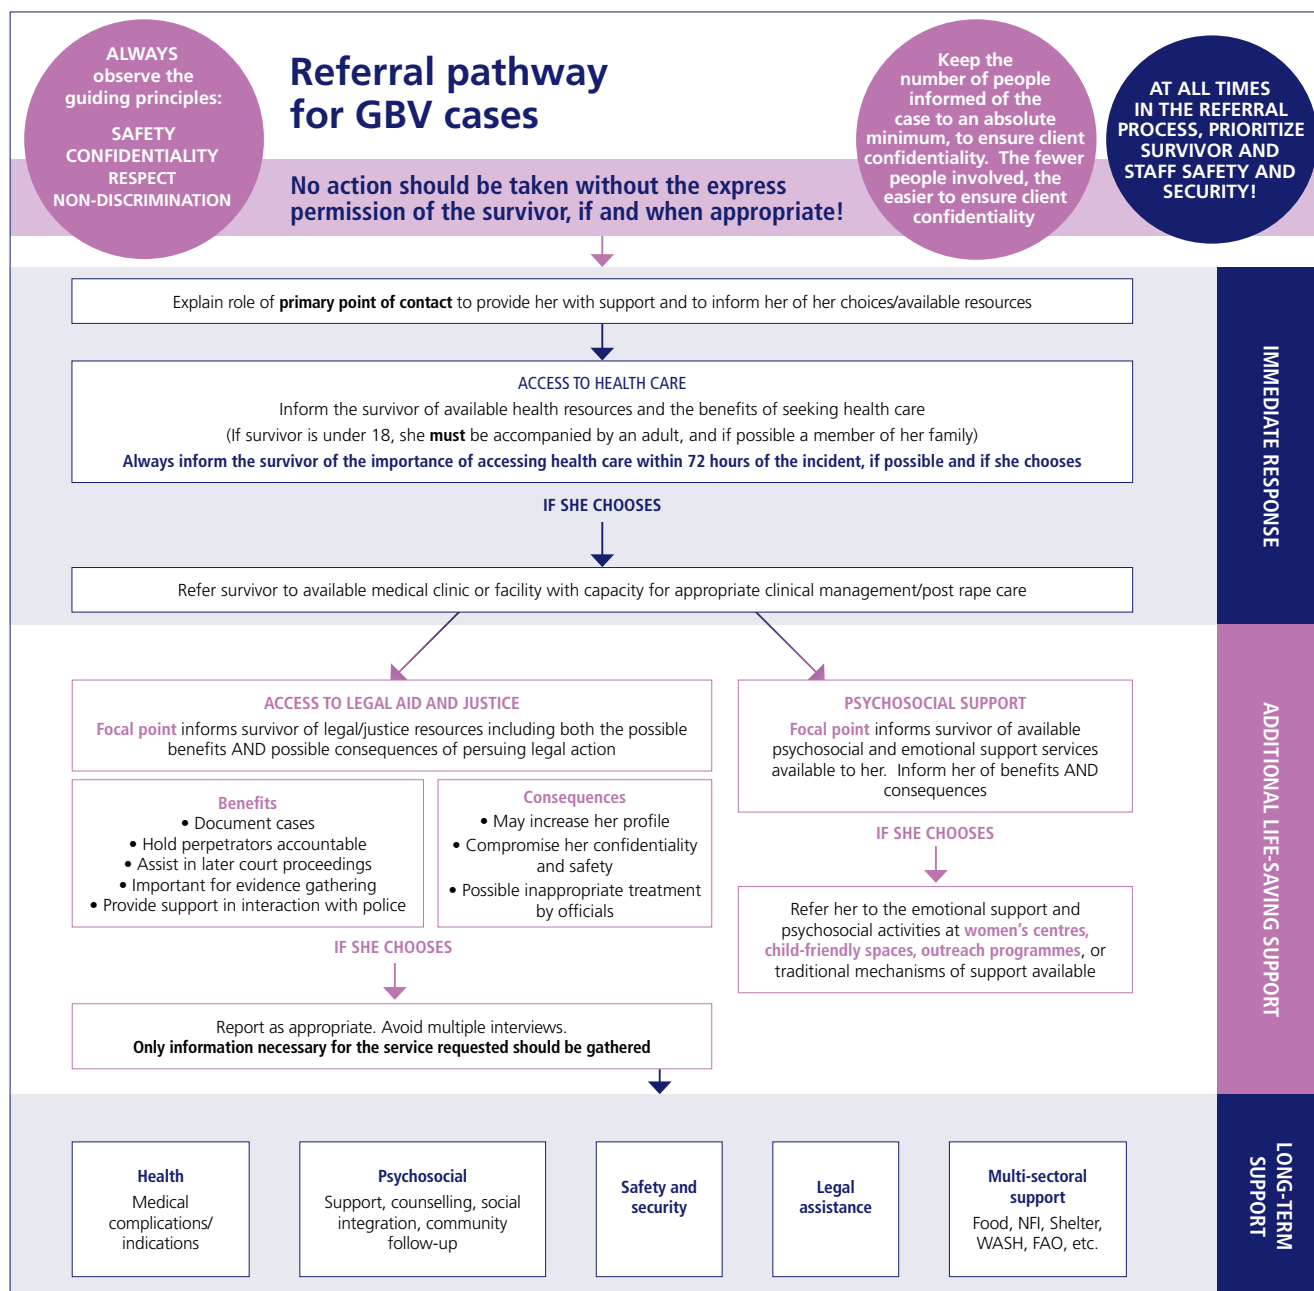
ALWAYS observe the guiding principles:

SAFETY
CONFIDENTIALITY
RESPECT
NON-DISCRIMINATION

Referral pathway for GBV cases

No action should be taken without the express permission of the survivor, if and when appropriate!

Keep the number of people informed of the case to an absolute minimum, to ensure client confidentiality. The fewer people involved, the easier to ensure client confidentiality

AT ALL TIMES IN THE REFERRAL PROCESS, PRIORITIZE SURVIVOR AND STAFF SAFETY AND SECURITY!

IMMEDIATE RESPONSE

Explain role of **primary point of contact** to provide her with support and to inform her of her choices/available resources

ACCESS TO HEALTH CARE
Inform the survivor of available health resources and the benefits of seeking health care
(If survivor is under 18, she **must** be accompanied by an adult, and if possible a member of her family)
Always inform the survivor of the importance of accessing health care within 72 hours of the incident, if possible and if she chooses

IF SHE CHOOSES

Refer survivor to available medical clinic or facility with capacity for appropriate clinical management/post rape care

ADDITIONAL LIFE-SAVING SUPPORT

ACCESS TO LEGAL AID AND JUSTICE
Focal point informs survivor of legal/justice resources including both the possible benefits AND possible consequences of persuing legal action

Benefits
• Document cases
• Hold perpetrators accountable
• Assist in later court proceedings
• Important for evidence gathering
• Provide support in interaction with police

Consequences
• May increase her profile
• Compromise her confidentiality and safety
• Possible inappropriate treatment by officials

IF SHE CHOOSES

Report as appropriate. Avoid multiple interviews.
**Only information necessary for the service requested should be gathered**

PSYCHOSOCIAL SUPPORT
Focal point informs survivor of available psychosocial and emotional support services available to her. Inform her of benefits AND consequences

IF SHE CHOOSES

Refer her to the emotional support and psychosocial activities at women's centres, child-friendly spaces, outreach programmes, or traditional mechanisms of support available

LONG-TERM SUPPORT

Health
Medical complications/ indications

Psychosocial
Support, counselling, social integration, community follow-up

Safety and security

Legal assistance

Multi-sectoral support
Food, NFI, Shelter, WASH, FAO, etc.